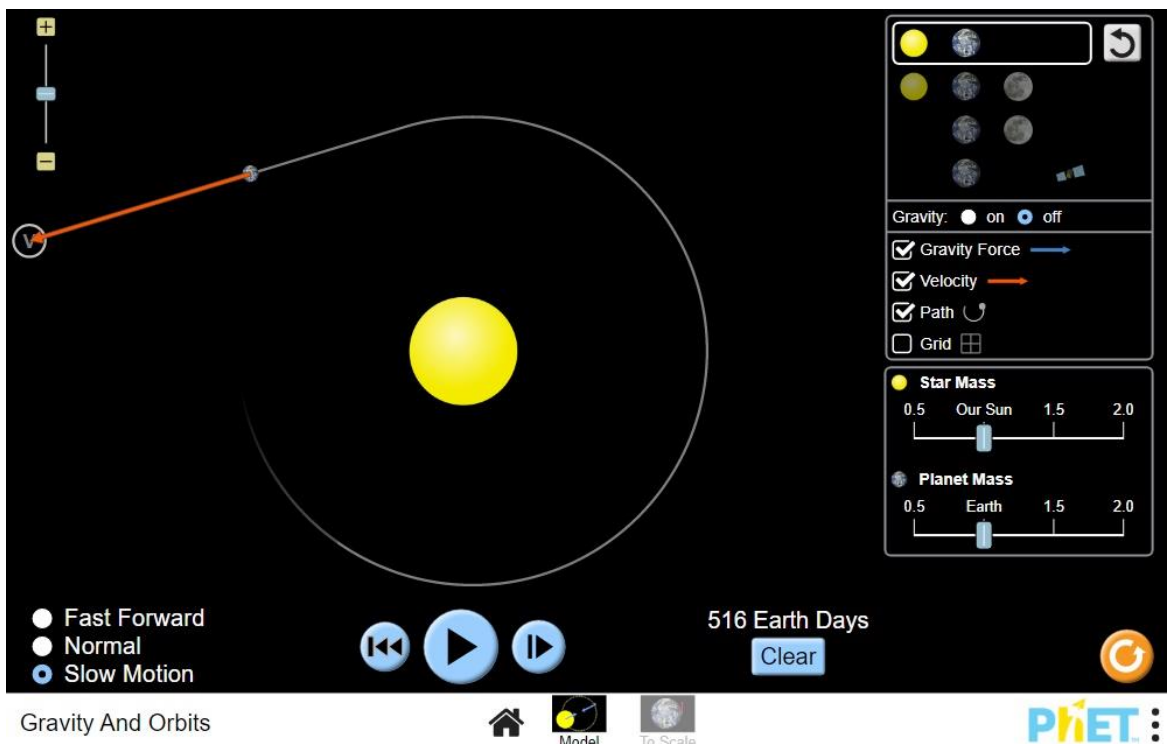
V

Gravity: on off

Gravity Force

Velocity

Path

Grid

Star Mass

0.5 Our Sun 1.5 2.0

Planet Mass

0.5 Earth 1.5 2.0

Fast Forward
Normal
Slow Motion

516 Earth Days

Clear

Gravity And Orbits

Model

To Scale

PhET